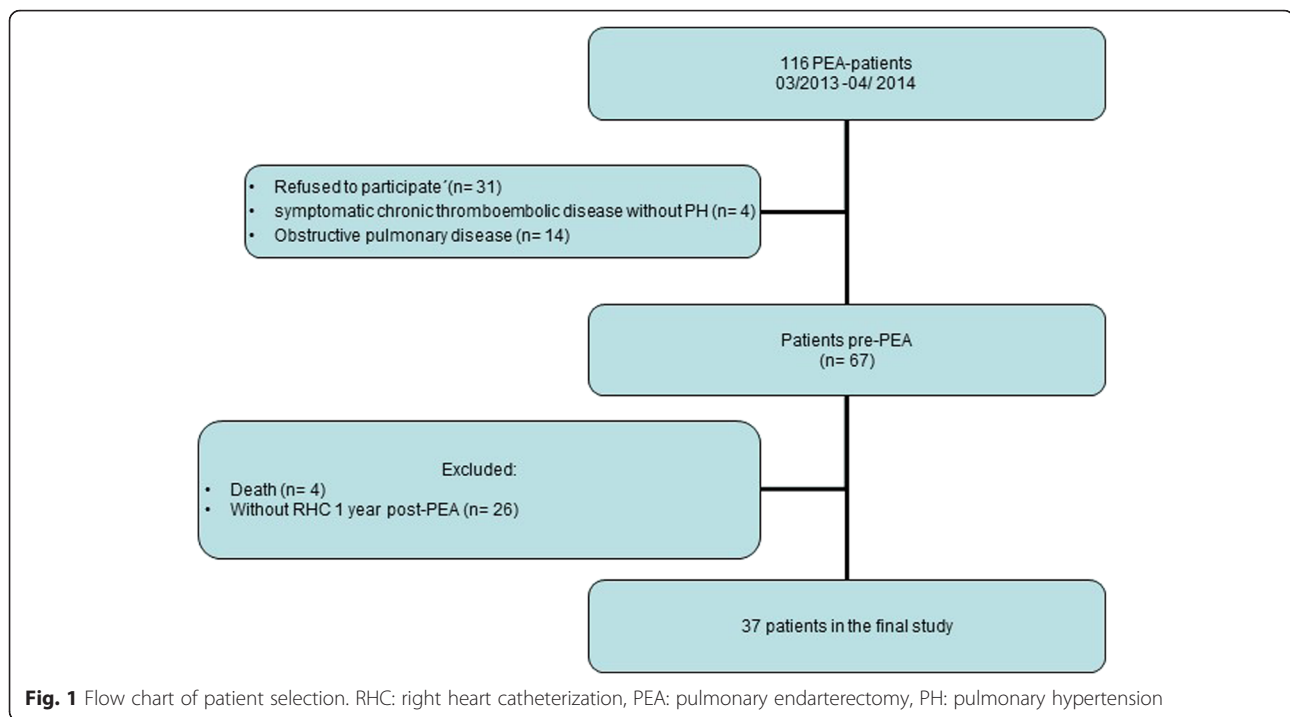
116 PEA-patients
03/2013 -04/ 2014

• Refused to participate´(n= 31)
• symptomatic chronic thromboembolic disease without PH (n= 4)
• Obstructive pulmonary disease (n= 14)

Patients pre-PEA
(n= 67)

Excluded:
• Death (n= 4)
• Without RHC 1 year post-PEA (n= 26)

37 patients in the final study

**Fig. 1** Flow chart of patient selection. RHC: right heart catheterization, PEA: pulmonary endarterectomy, PH: pulmonary hypertension